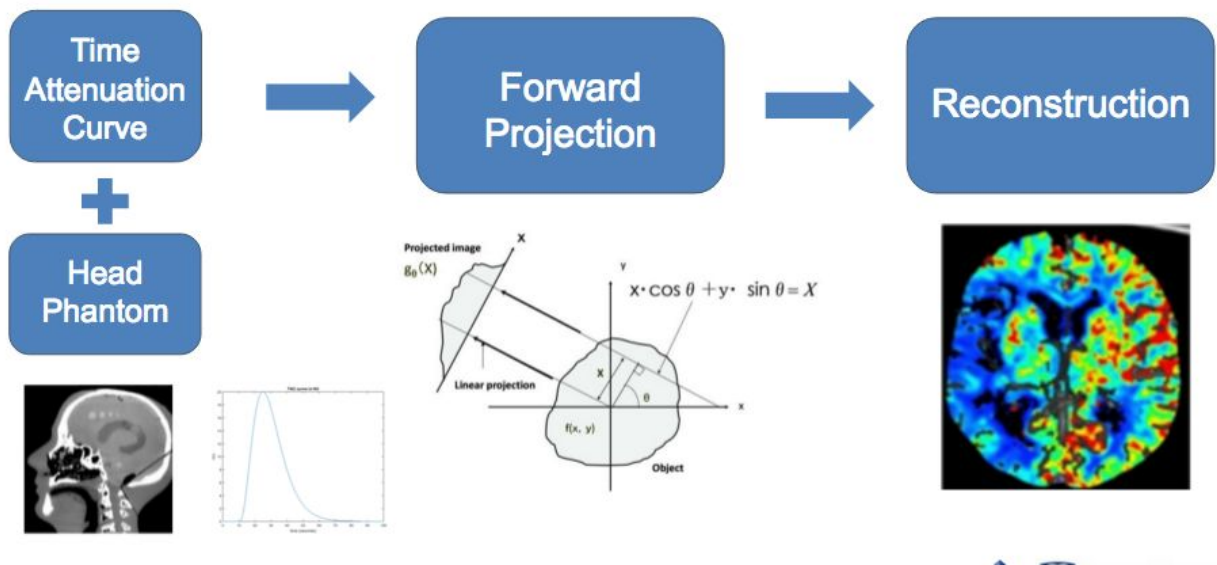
Time Attenuation Curve

Head Phantom

Forward Projection

Reconstruction

Projected image
$g_\theta(X)$

X

y

$x \cdot \cos\theta + y \cdot \sin\theta = X$

X

$\theta$

x

Linear projection

f(x, y)

Object